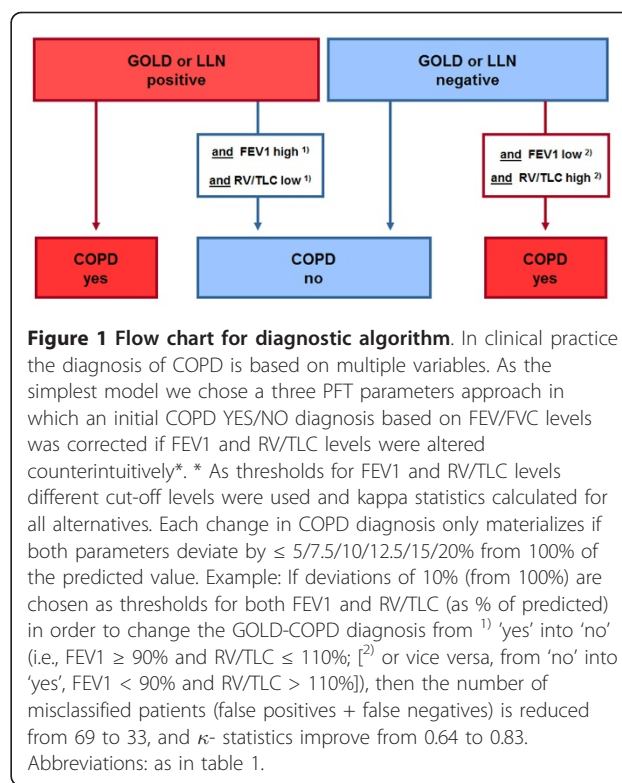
GOLD or LLN
positive

GOLD or LLN
negative

and FEV1 high $^{1)}$
and RV/TLC low $^{1)}$

and FEV1 low $^{2)}$
and RV/TLC high $^{2)}$

COPD
yes

COPD
no

COPD
yes

**Figure 1 Flow chart for diagnostic algorithm**. In clinical practice the diagnosis of COPD is based on multiple variables. As the simplest model we chose a three PFT parameters approach in which an initial COPD YES/NO diagnosis based on FEV/FVC levels was corrected if FEV1 and RV/TLC levels were altered counterintuitively*. * As thresholds for FEV1 and RV/TLC levels different cut-off levels were used and kappa statistics calculated for all alternatives. Each change in COPD diagnosis only materializes if both parameters deviate by ≤ 5/7.5/10/12.5/15/20% from 100% of the predicted value. Example: If deviations of 10% (from 100%) are chosen as thresholds for both FEV1 and RV/TLC (as % of predicted) in order to change the GOLD-COPD diagnosis from $^{1)}$ 'yes' into 'no' (i.e., FEV1 ≥ 90% and RV/TLC ≤ 110%; [$^{2)}$ or vice versa, from 'no' into 'yes', FEV1 < 90% and RV/TLC > 110%]), then the number of misclassified patients (false positives + false negatives) is reduced from 69 to 33, and $\kappa$- statistics improve from 0.64 to 0.83. Abbreviations: as in table 1.